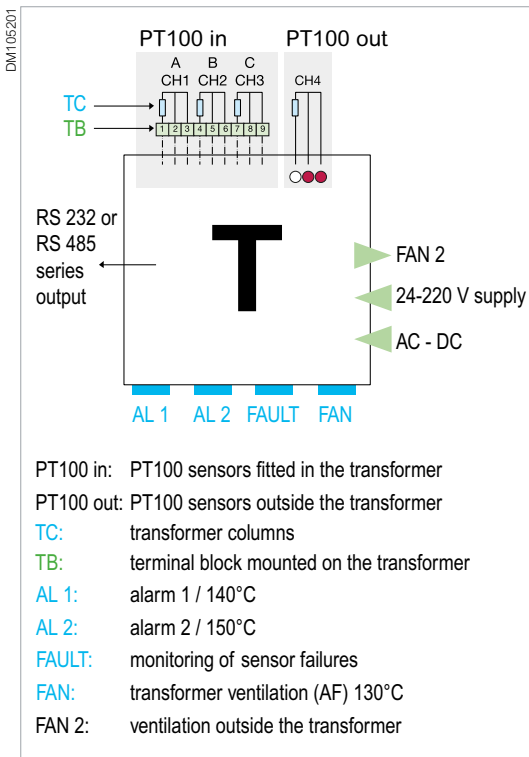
DM105201

PT100 in PT100 out

A B C
CH1 CH2 CH3 CH4

TC
TB

1 2 3 4 5 6 7 8 9

RS 232 or RS 485 series output

T

FAN 2
24-220 V supply
AC - DC

AL 1 AL 2 FAULT FAN

PT100 in: PT100 sensors fitted in the transformer
PT100 out: PT100 sensors outside the transformer
TC: transformer columns
TB: terminal block mounted on the transformer
AL 1: alarm 1 / 140°C
AL 2: alarm 2 / 150°C
FAULT: monitoring of sensor failures
FAN: transformer ventilation (AF) 130°C
FAN 2: ventilation outside the transformer